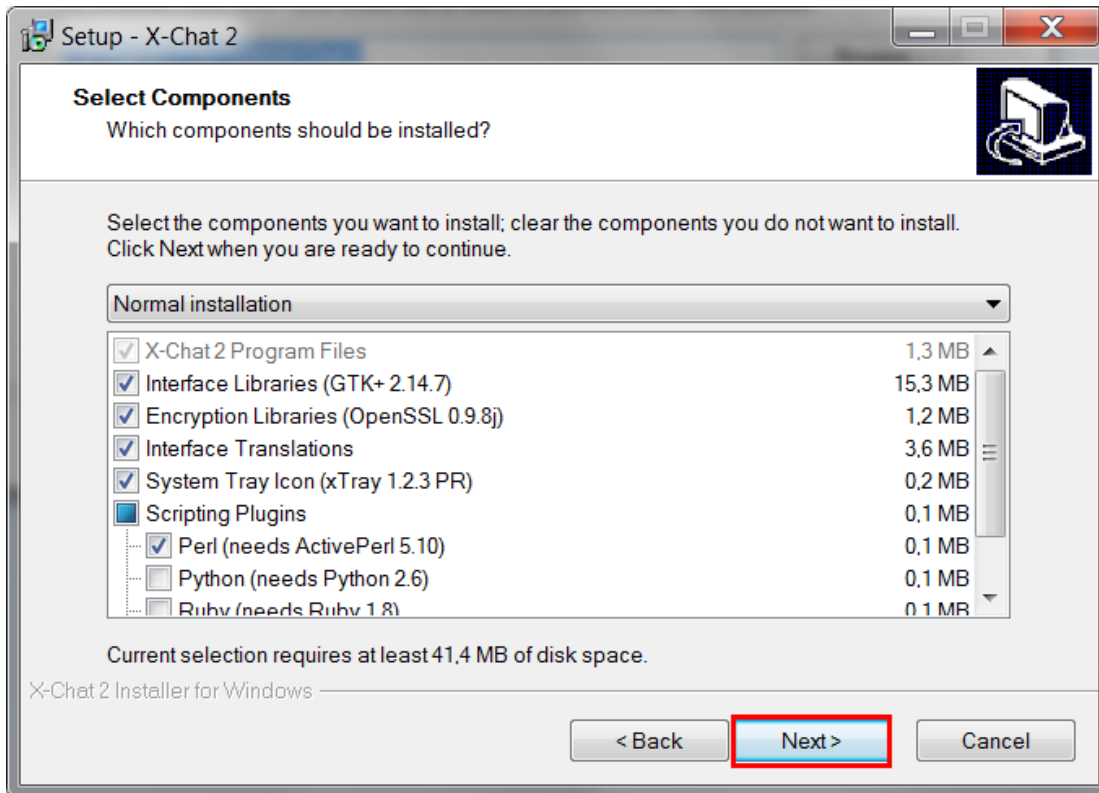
Setup - X-Chat 2

Select Components
Which components should be installed?

Select the components you want to install; clear the components you do not want to install. Click Next when you are ready to continue.

Normal installation

| | |
|---|---|
| X-Chat 2 Program Files | 1,3 MB |
| Interface Libraries (GTK+ 2.14.7) | 15,3 MB |
| Encryption Libraries (OpenSSL 0.9.8j) | 1,2 MB |
| Interface Translations | 3,6 MB |
| System Tray Icon (xTray 1.2.3 PR) | 0,2 MB |
| Scripting Plugins | 0,1 MB |
| Perl (needs ActivePerl 5.10) | 0,1 MB |
| Python (needs Python 2.6) | 0,1 MB |
| Ruby (needs Ruby 1.8) | 0,1 MB |

Current selection requires at least 41,4 MB of disk space.

X-Chat 2 Installer for Windows

< Back Next > Cancel